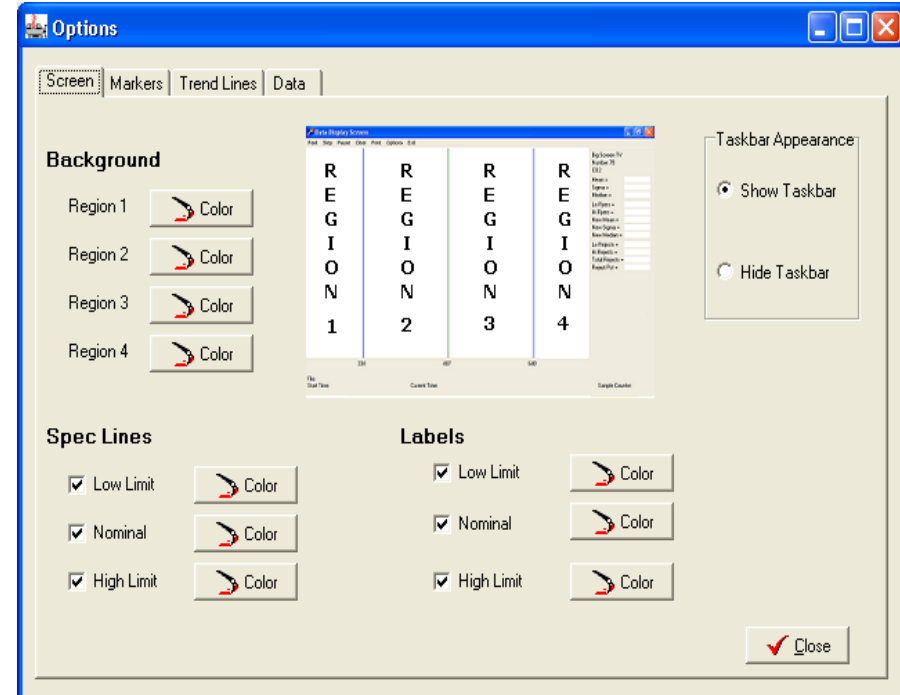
Options

Screen | Markers | Trend Lines | Data

Background

Region 1 Color

Region 2 Color

Region 3 Color

Region 4 Color

Data Display Screen

Pad Step Pause Clear Print Options Exit

R E G I O N 1

R E G I O N 2

R E G I O N 3

R E G I O N 4

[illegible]

Taskbar Appearance

Show Taskbar

Hide Taskbar

Spec Lines

Low Limit Color

Nominal Color

High Limit Color

Labels

Low Limit Color

Nominal Color

High Limit Color

Close